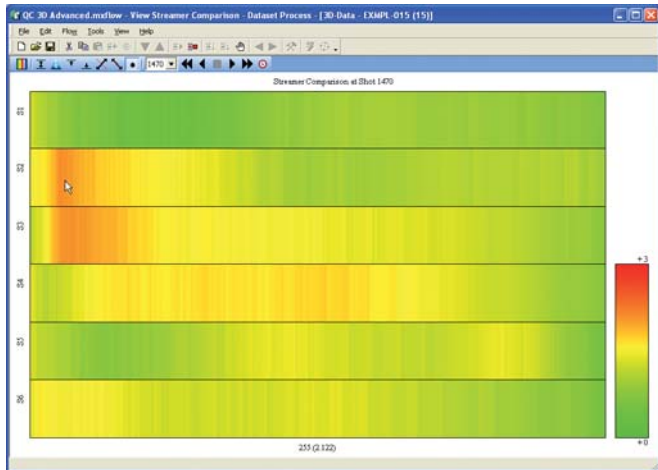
QC 3D Advanced.mxflow - View Streamer Comparison - Dataset Process - [3D-Data - EXMPL-015 (15)]

File Edit Flow Tools View Help

1470

Streamer Comparison at Shot 1470

S1

S2

S3

S4

S5

S6

+3

+0

255 (2.122)